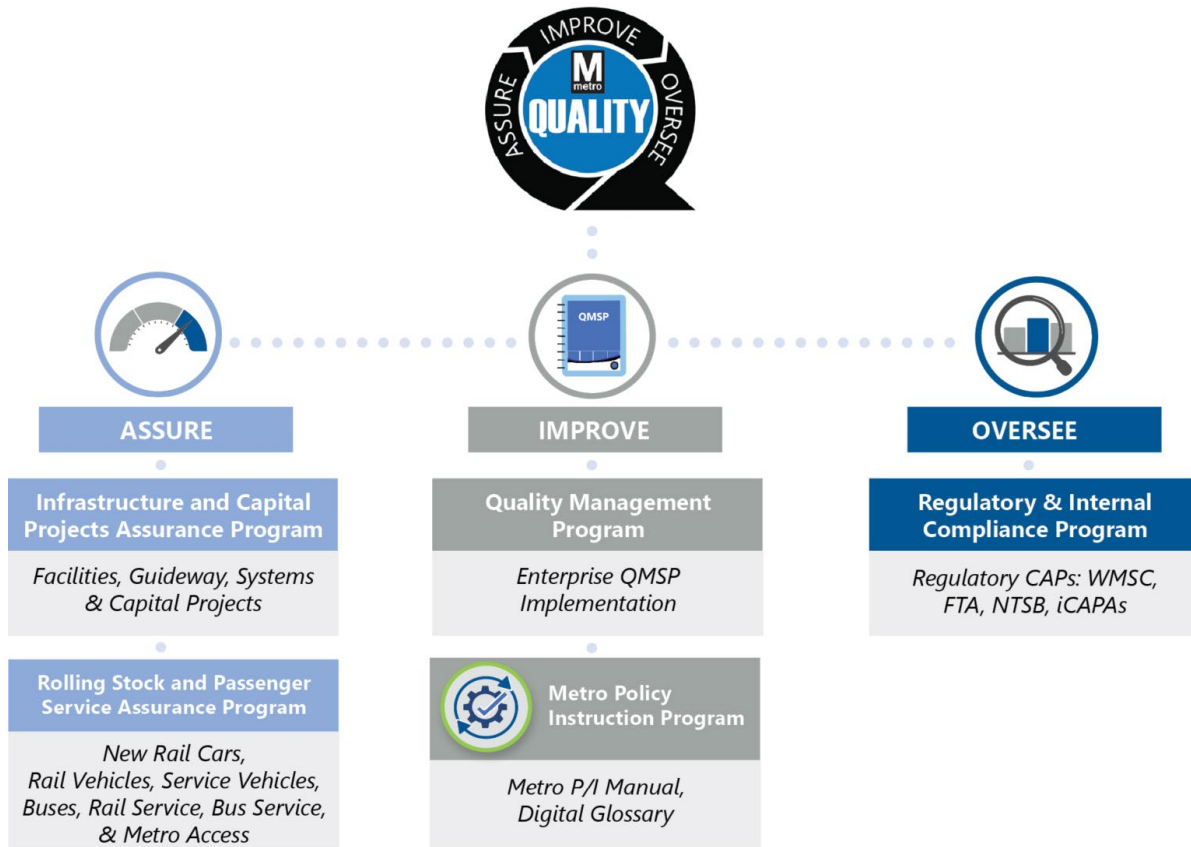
IMPROVE
ASSURE
OVERSEE
M
metro
QUALITY

QMSP

ASSURE

Infrastructure and Capital Projects Assurance Program

Facilities, Guideway, Systems & Capital Projects

Rolling Stock and Passenger Service Assurance Program

New Rail Cars, Rail Vehicles, Service Vehicles, Buses, Rail Service, Bus Service, & Metro Access

IMPROVE

Quality Management Program

Enterprise QMSP Implementation

Metro Policy Instruction Program

Metro P/I Manual, Digital Glossary

OVERSEE

Regulatory & Internal Compliance Program

Regulatory CAPs: WMSC, FTA, NTSB, iCAPAs